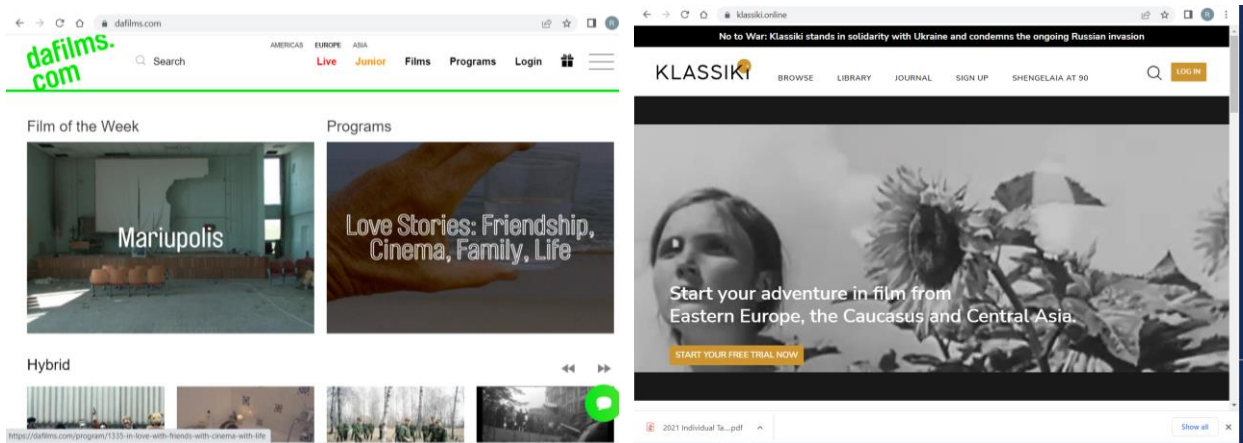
dafilms.com

dafilms.com

Search

AMERICAS EUROPE ASIA

Live Junior Films Programs Login

Film of the Week

Programs

Mariupolis

Love Stories: Friendship, Cinema, Family, Life

Hybrid

https://dafilms.com/program/1335-in-love-with-friends-with-cinema-with-life

klassiki.online

No to War: Klassiki stands in solidarity with Ukraine and condemns the ongoing Russian invasion

KLASSIKI

BROWSE LIBRARY JOURNAL SIGN UP SHENGELAIA AT 90

LOG IN

Start your adventure in film from Eastern Europe, the Caucasus and Central Asia.

START YOUR FREE TRIAL NOW

2021 Individual Ta....pdf

Show all